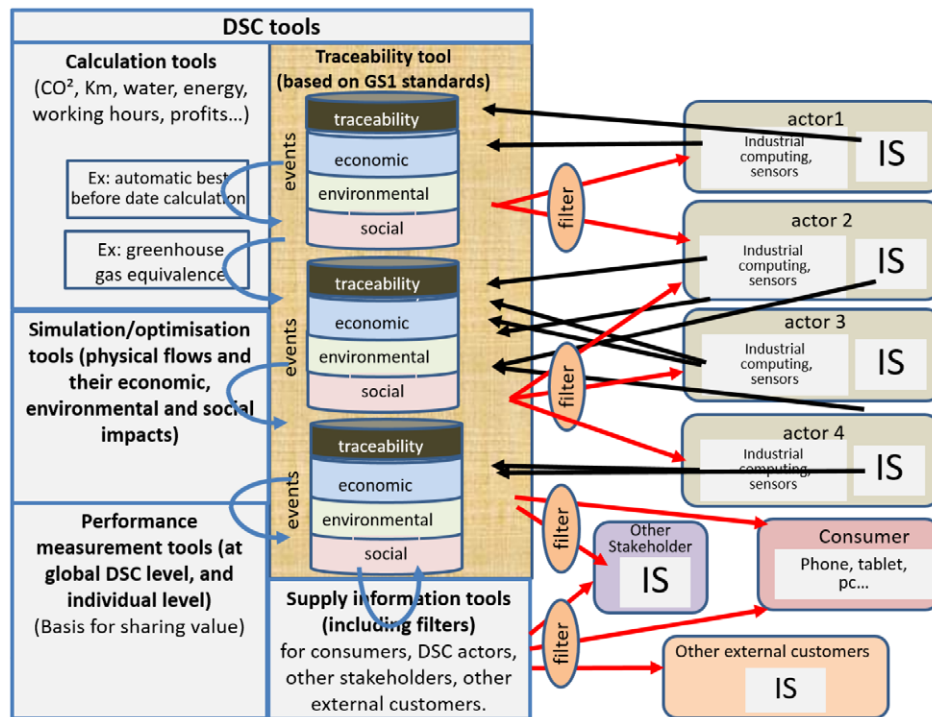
DSC tools

Calculation tools (CO², Km, water, energy, working hours, profits…)

Ex: automatic best before date calculation

Ex: greenhouse gas equivalence

Simulation/optimisation tools (physical flows and their economic, environmental and social impacts)

Performance measurement tools (at global DSC level, and individual level)
(Basis for sharing value)

Traceability tool (based on GS1 standards)

events
traceability
economic
environmental
social

events
traceability
economic
environmental
social

events
traceability
economic
environmental
social

Supply information tools (including filters)
for consumers, DSC actors, other stakeholders, other external customers.

filter
filter
filter
filter

actor1
Industrial computing, sensors
IS

actor 2
Industrial computing, sensors
IS

actor 3
Industrial computing, sensors
IS

actor 4
Industrial computing, sensors
IS

Other Stakeholder
IS

Consumer
Phone, tablet, pc…

Other external customers
IS